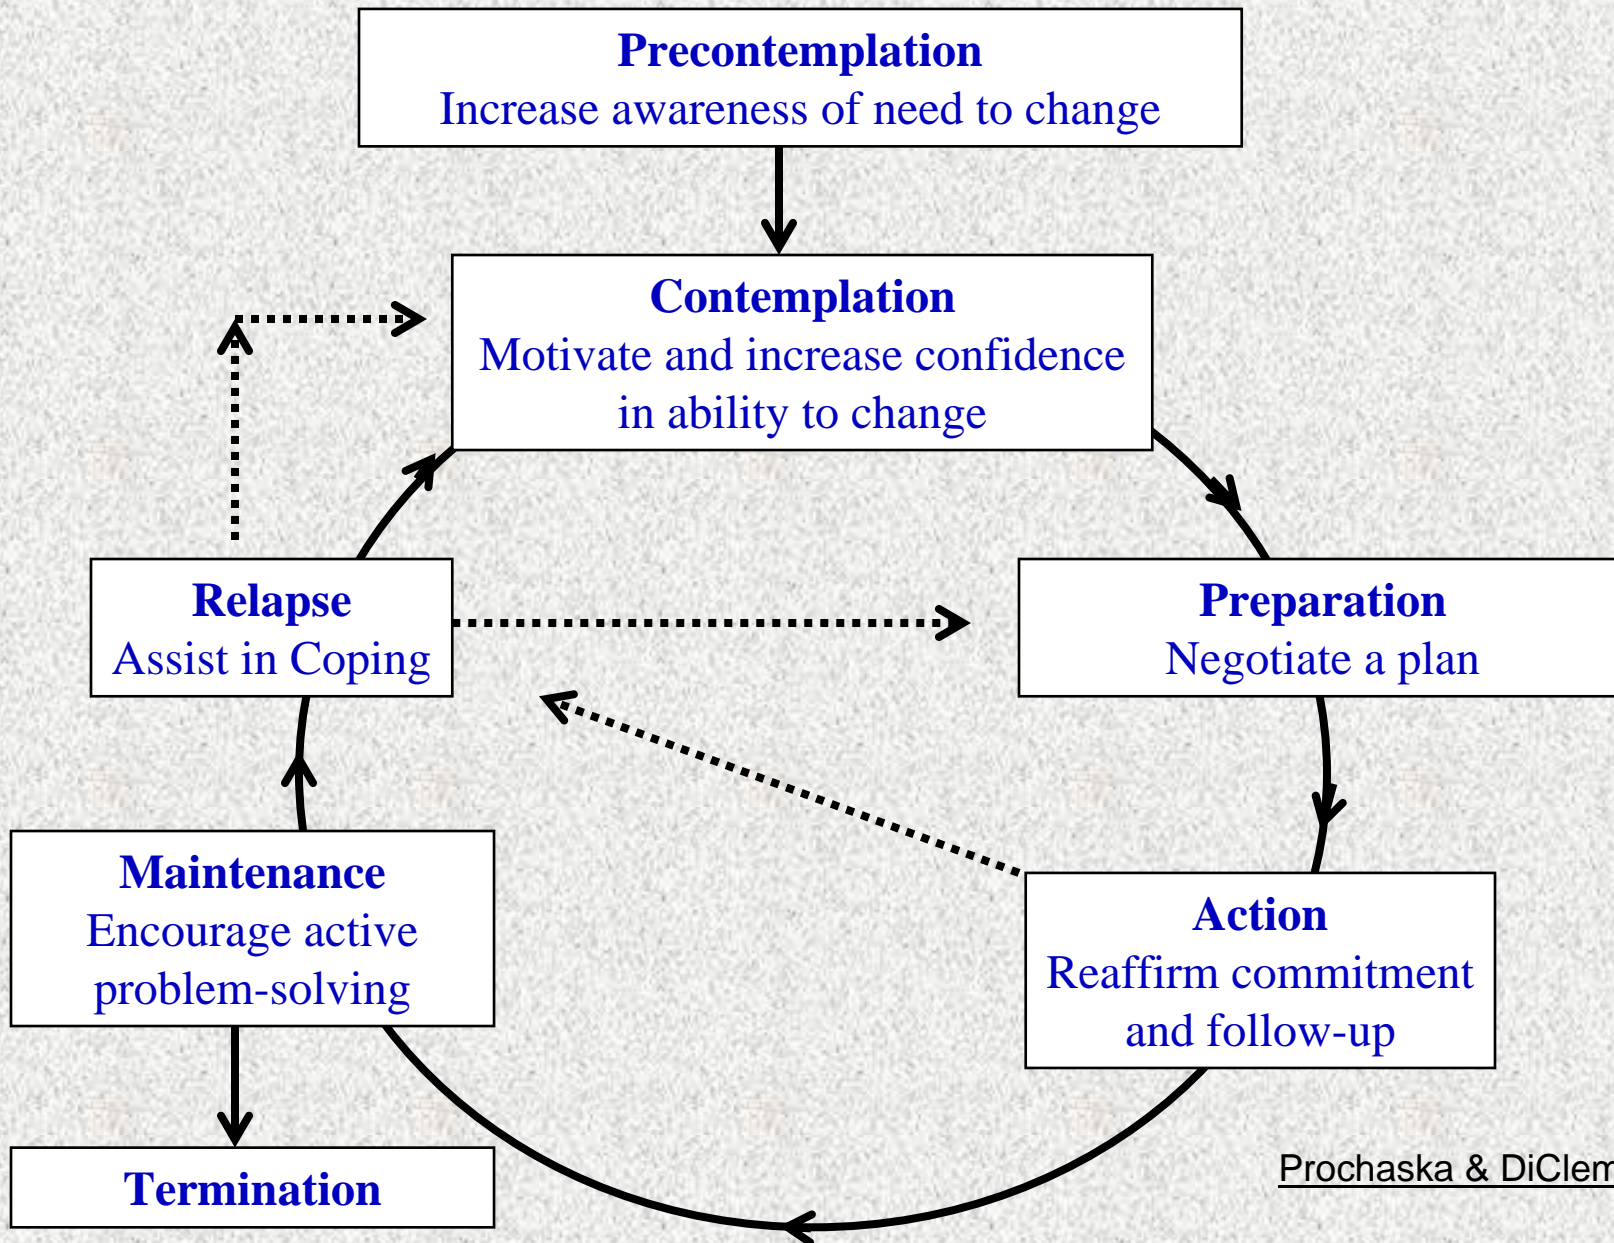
Precontemplation
Increase awareness of need to change

Contemplation
Motivate and increase confidence in ability to change

Relapse
Assist in Coping

Preparation
Negotiate a plan

Maintenance
Encourage active problem-solving

Action
Reaffirm commitment and follow-up

Termination

Prochaska & DiClem